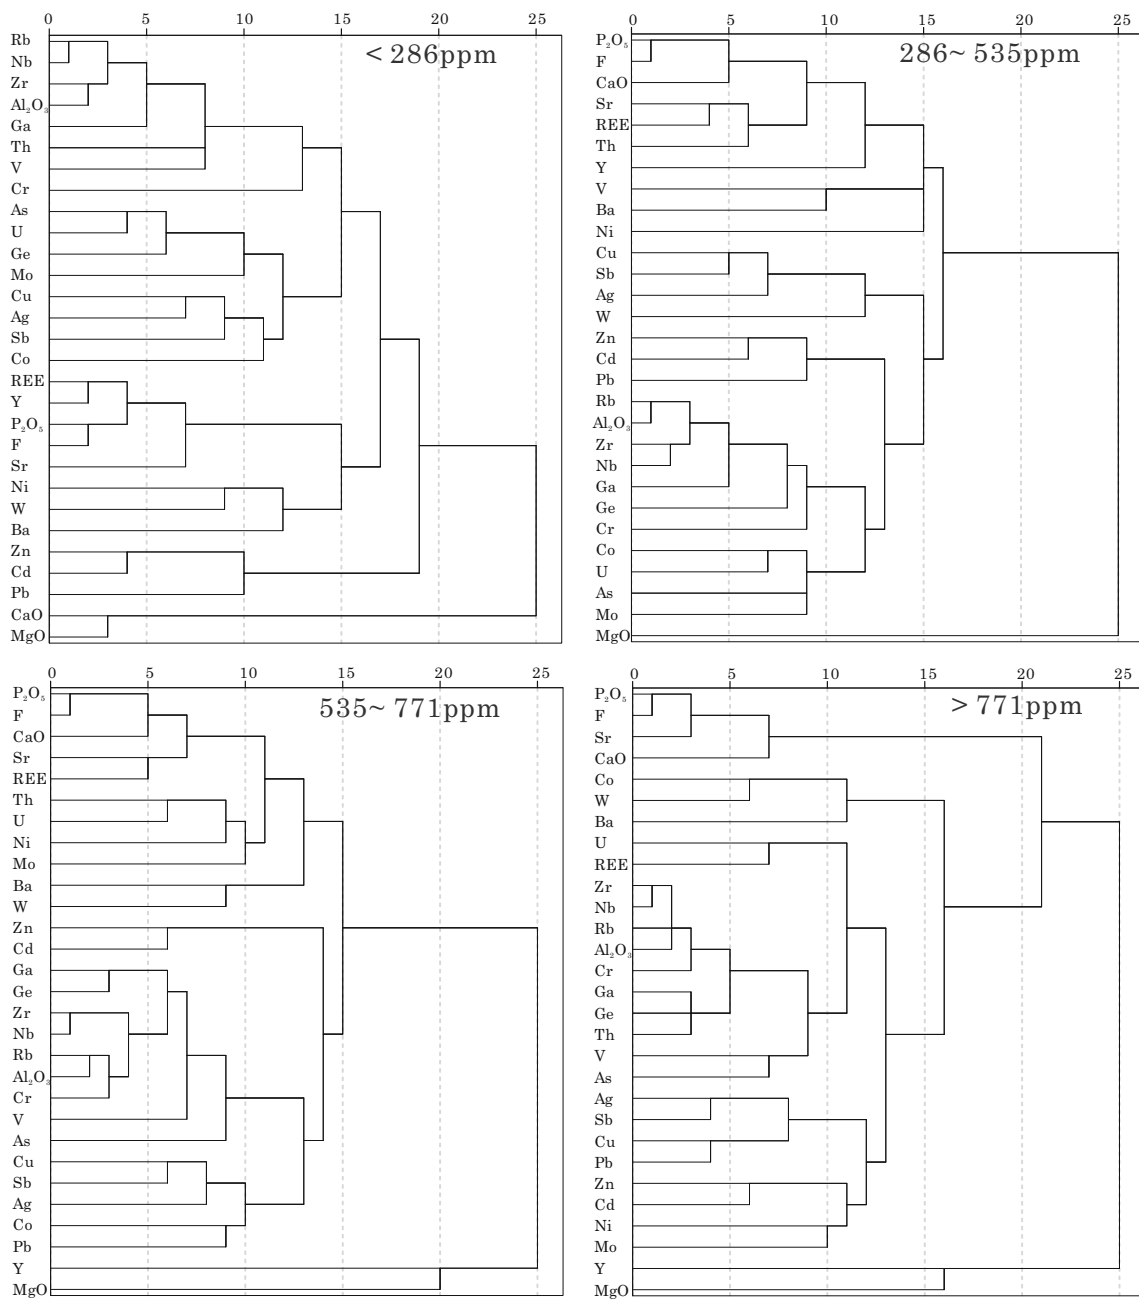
0 5 10 15 20 25

< 286ppm

Rb
Nb
Zr
$Al_2O_3$
Ga
Th
V
Cr
As
U
Ge
Mo
Cu
Ag
Sb
Co
REE
Y
$P_2O_5$
F
Sr
Ni
W
Ba
Zn
Cd
Pb
CaO
MgO

0 5 10 15 20 25

286~ 535ppm

$P_2O_5$
F
CaO
Sr
REE
Th
Y
V
Ba
Ni
Cu
Sb
Ag
W
Zn
Cd
Pb
Rb
$Al_2O_3$
Zr
Nb
Ga
Ge
Cr
Co
U
As
Mo
MgO

0 5 10 15 20 25

535~ 771ppm

$P_2O_5$
F
CaO
Sr
REE
Th
U
Ni
Mo
Ba
W
Zn
Cd
Ga
Ge
Zr
Nb
Rb
$Al_2O_3$
Cr
V
As
Cu
Sb
Ag
Co
Pb
Y
MgO

0 5 10 15 20 25

> 771ppm

$P_2O_5$
F
Sr
CaO
Co
W
Ba
U
REE
Zr
Nb
Rb
$Al_2O_3$
Cr
Ga
Ge
Th
V
As
Ag
Sb
Cu
Pb
Zn
Cd
Ni
Mo
Y
MgO